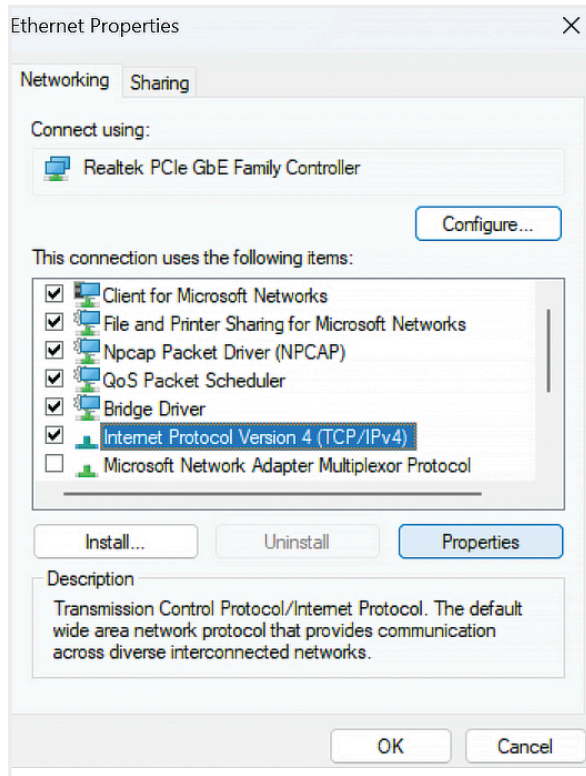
Ethernet Properties
×

Networking Sharing

Connect using:

Realtek PCIe GbE Family Controller

Configure...

This connection uses the following items:

☑ Client for Microsoft Networks
☑ File and Printer Sharing for Microsoft Networks
☑ Npcap Packet Driver (NPCAP)
☑ QoS Packet Scheduler
☑ Bridge Driver
☑ Internet Protocol Version 4 (TCP/IPv4)
☐ Microsoft Network Adapter Multiplexor Protocol

Install...
Uninstall
Properties

Description

Transmission Control Protocol/Internet Protocol. The default wide area network protocol that provides communication across diverse interconnected networks.

OK
Cancel